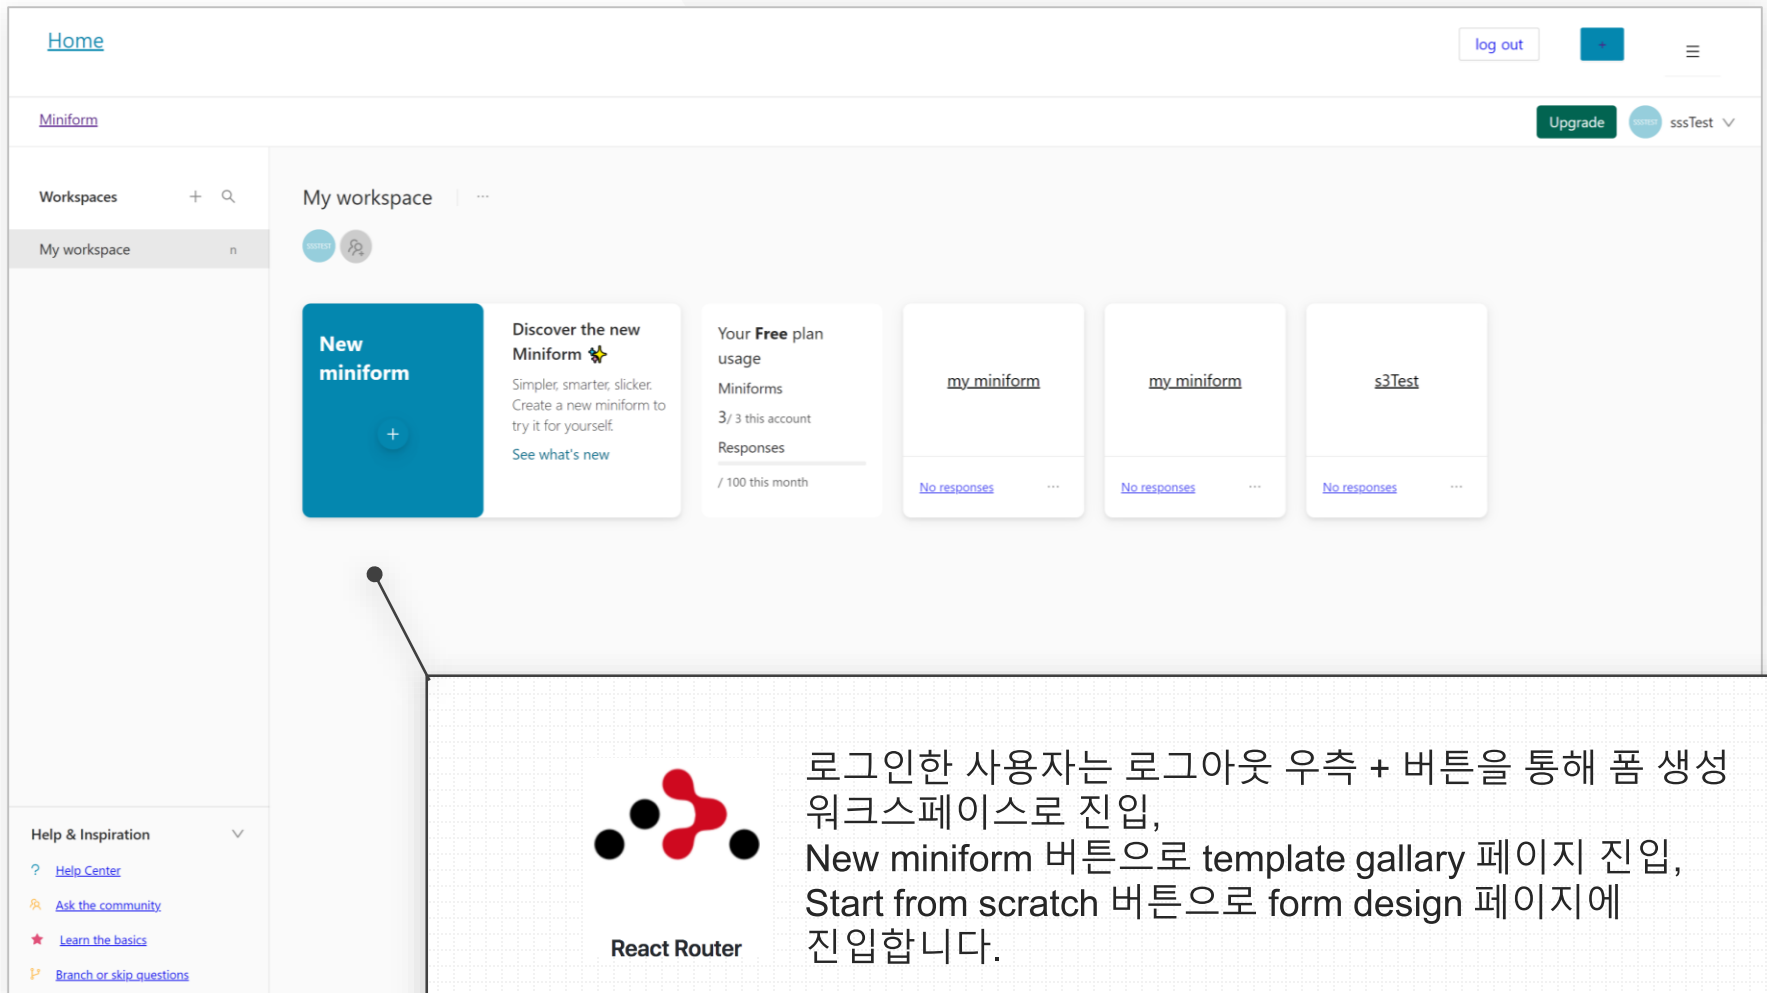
Home

log out

+

Miniform

Upgrade

sssTest

Workspaces

My workspace

n

My workspace

...

New miniform

+

Discover the new Miniform

Simpler, smarter, slicker. Create a new miniform to try it for yourself.

See what's new

Your Free plan usage

Miniforms

3/ 3 this account

Responses

/ 100 this month

my miniform

No responses

...

my miniform

No responses

...

s3Test

No responses

...

Help & Inspiration

Help Center

Ask the community

Learn the basics

Branch or skip questions

React Router

로그인한 사용자는 로그아웃 우측 + 버튼을 통해 폼 생성 워크스페이스로 진입,
New miniform 버튼으로 template gallary 페이지 진입,
Start from scratch 버튼으로 form design 페이지에 진입합니다.